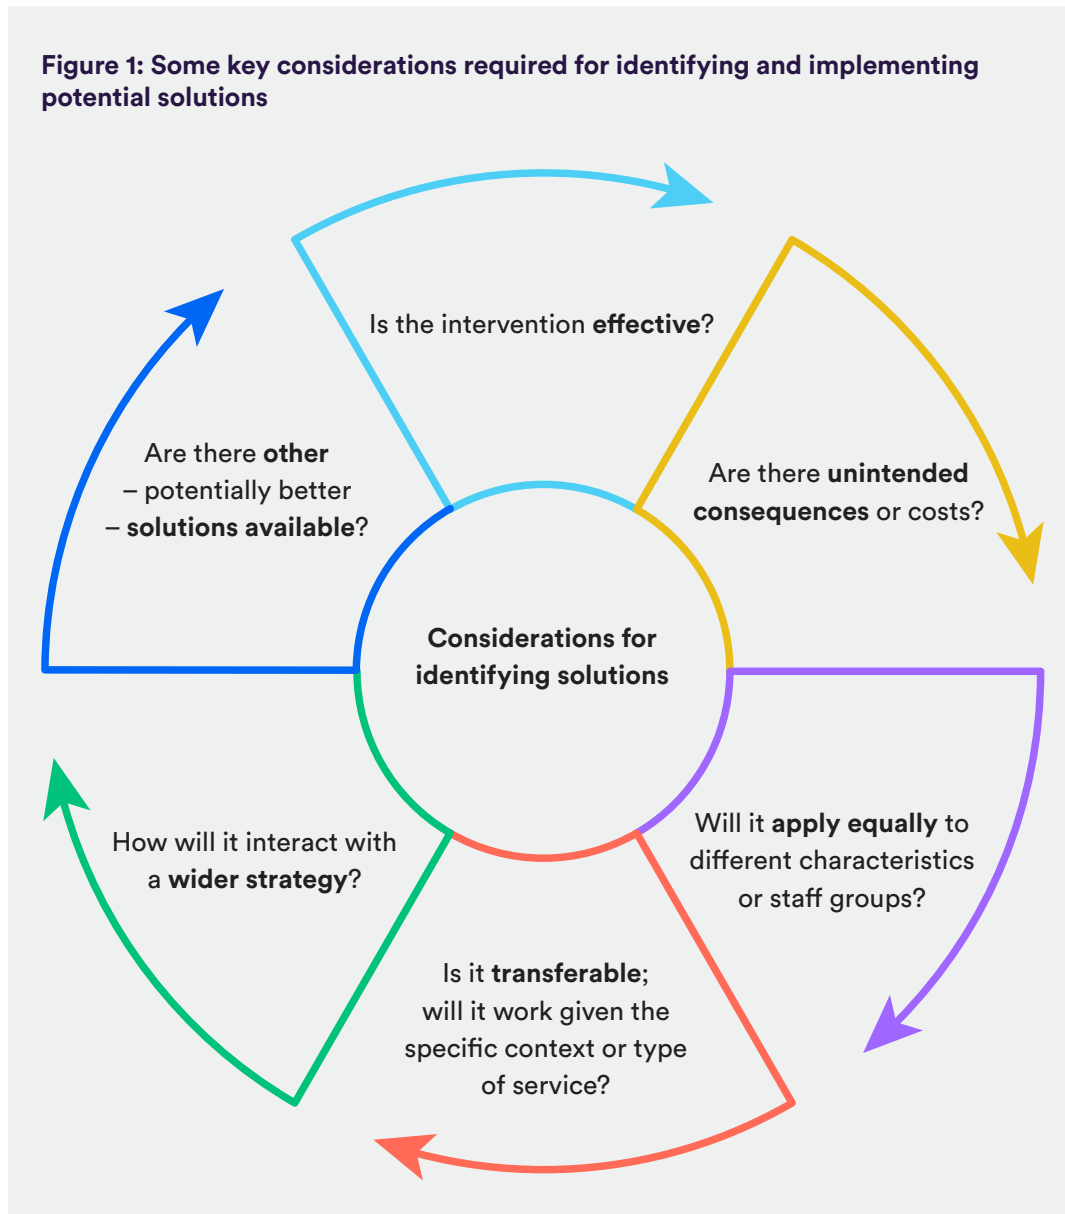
Figure 1: Some key considerations required for identifying and implementing potential solutions

Is the intervention effective?

Are there unintended consequences or costs?

Will it apply equally to different characteristics or staff groups?

Is it transferable; will it work given the specific context or type of service?

How will it interact with a wider strategy?

Are there other – potentially better – solutions available?

Considerations for identifying solutions